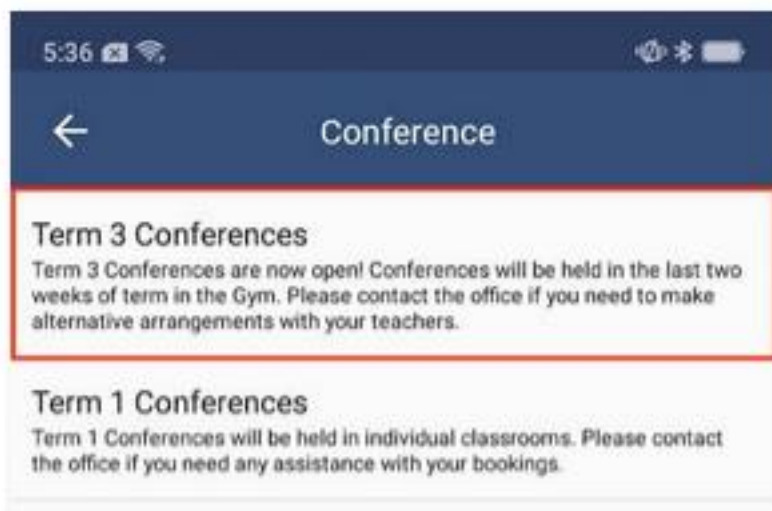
5:36

Conference

Term 3 Conferences
Term 3 Conferences are now open! Conferences will be held in the last two weeks of term in the Gym. Please contact the office if you need to make alternative arrangements with your teachers.

Term 1 Conferences
Term 1 Conferences will be held in individual classrooms. Please contact the office if you need any assistance with your bookings.